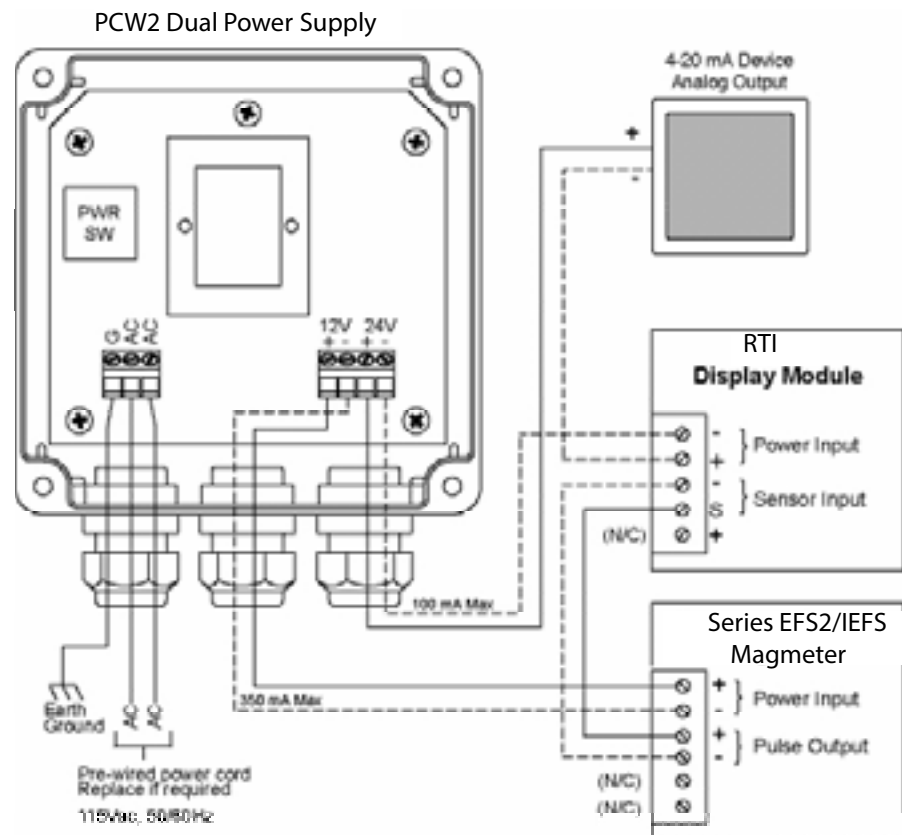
PCW2 Dual Power Supply

4-20 mA Device
Analog Output

+
-

PWR
SW

G AC AC

12V 24V
+ - + -

RTI
Display Module

- } Power Input
+
- } Sensor Input
S
(N/C) +

100 mA Max

Series EFS2/IEFS
Magmeter

350 mA Max

+ } Power Input
-
+ } Pulse Output
-
(N/C)
(N/C)

Earth
Ground

AC AC

Pre-wired power cord
Replace if required
115Vac, 50/60Hz